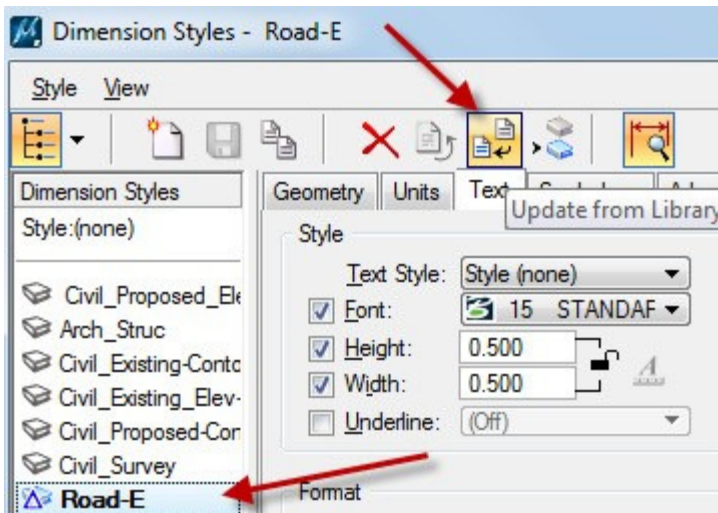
Dimension Styles - Road-E

Style View

Dimension Styles
Style:(none)

Civil_Proposed_Ele
Arch_Struc
Civil_Existing-Conto
Civil_Existing_Elev-
Civil_Proposed-Con
Civil_Survey
Road-E

Geometry Units Text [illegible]

Update from Library

Style
Text Style: Style (none)
Font: 15 STANDAF
Height: 0.500
Width: 0.500
Underline: (Off)

Format